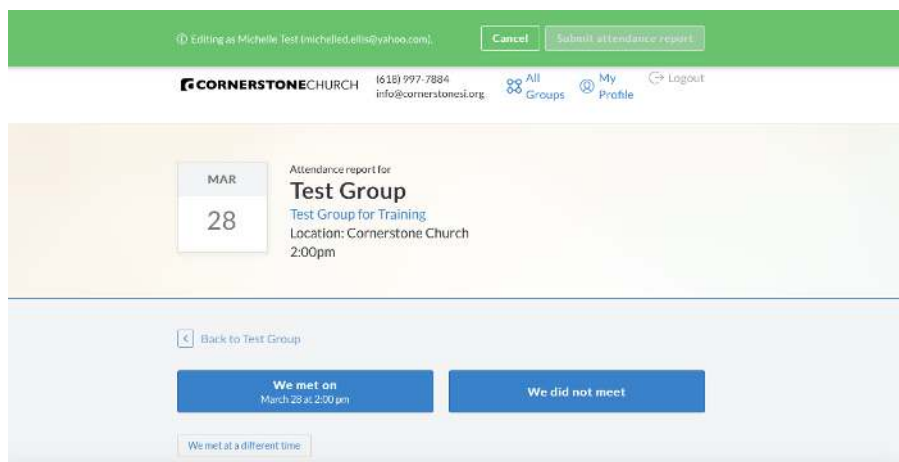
ⓘ Editing as Michelle Test (michelled.ellis@yahoo.com). Cancel Submit attendance report

CORNERSTONECHURCH (618) 997-7884 info@cornerstonesi.org All Groups My Profile Logout

MAR 28

Attendance report for
Test Group
Test Group for Training
Location: Cornerstone Church
2:00pm

Back to Test Group

We met on
March 28 at 2:00 pm

We did not meet

We met at a different time